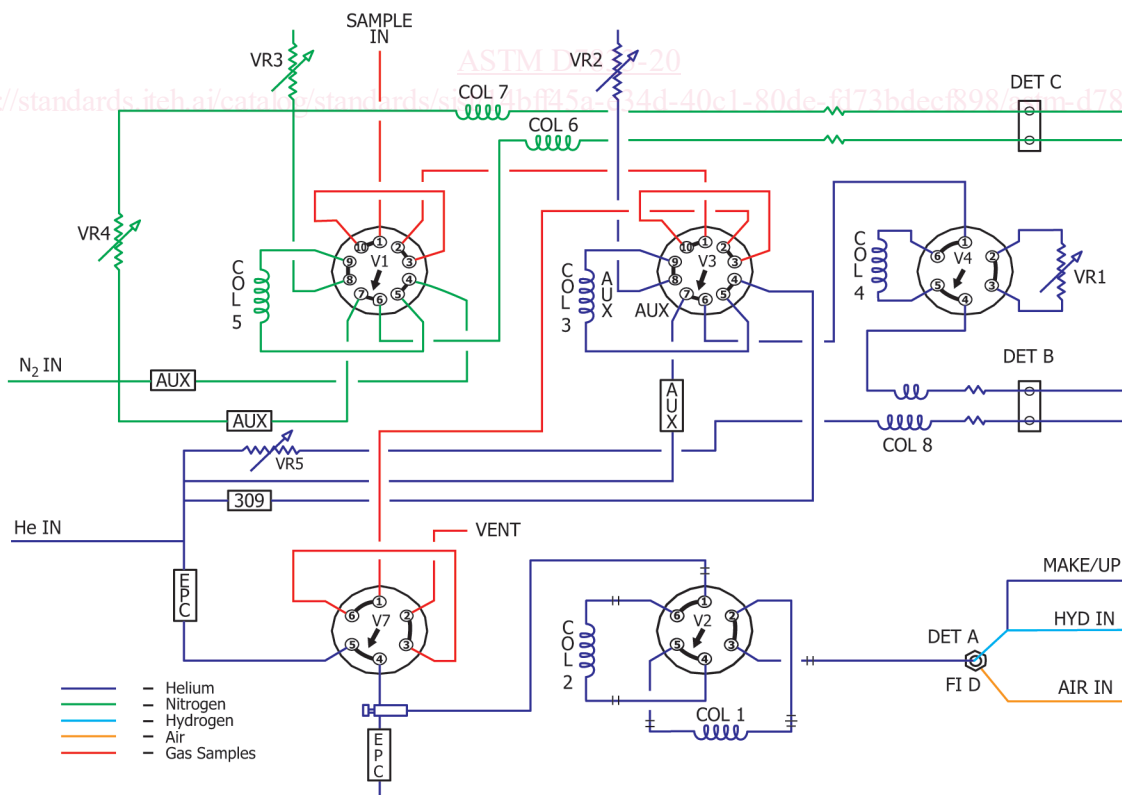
SAMPLE IN

VR3

ASTM D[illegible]-20

VR2

https://standards.iteh.ai/catalog/standards/s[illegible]4bff45a-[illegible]34d-40c1-80de-f173bdecf898/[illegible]-d78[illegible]

COL 7

DET C

COL 6

VR4

10 1 2 3 4 5 6 7 8 9

V1

COL 5

10 1 2 3 4 5 6 7 8 9

V3

COL 3

AUX

AUX

COL 4

1 2 3 4 5 6

V4

VR1

$N_2$ IN

AUX

DET B

AUX

AUX

COL 8

VR5

309

He IN

VENT

EPC

1 2 3 4 5 6

V7

1 2 3 4 5 6

V2

COL 2

MAKE/UP

HYD IN

DET A

FI D

AIR IN

COL 1

EPC

– Helium
– Nitrogen
– Hydrogen
– Air
– Gas Samples